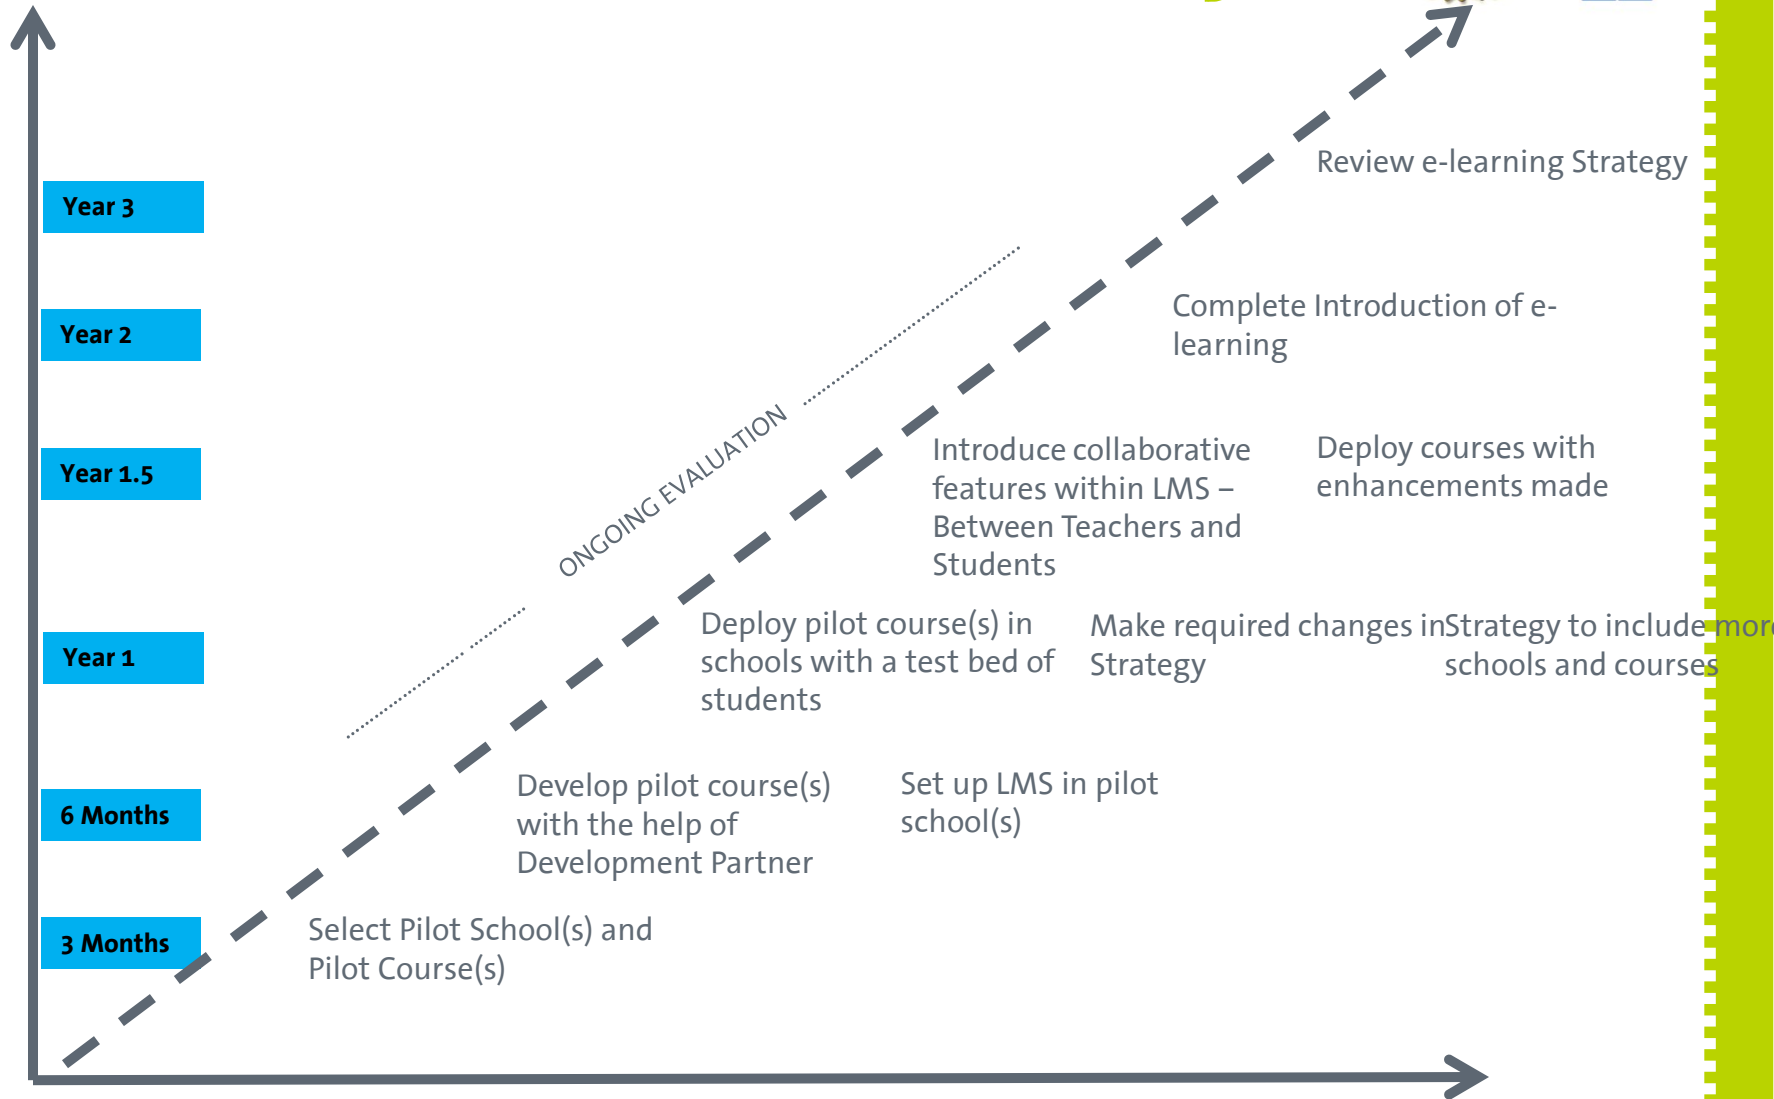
Year 3

Year 2

Year 1.5

Year 1

6 Months

3 Months

ONGOING EVALUATION

Review e-learning Strategy

Complete Introduction of e-learning

Introduce collaborative features within LMS – Between Teachers and Students

Deploy courses with enhancements made

Deploy pilot course(s) in schools with a test bed of students

Make required changes in Strategy

Strategy to include more schools and courses

Develop pilot course(s) with the help of Development Partner

Set up LMS in pilot school(s)

Select Pilot School(s) and Pilot Course(s)